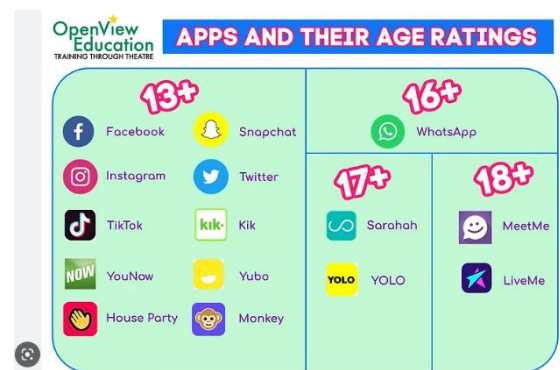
OpenView Education
TRAINING THROUGH THEATRE

APPS AND THEIR AGE RATINGS

13+
Facebook
Snapchat
Instagram
Twitter
TikTok
kik·
Kik
NOW
YouNow
Yubo
House Party
Monkey

16+
WhatsApp

17+
Sarahah
YOLO
YOLO

18+
MeetMe
LiveMe